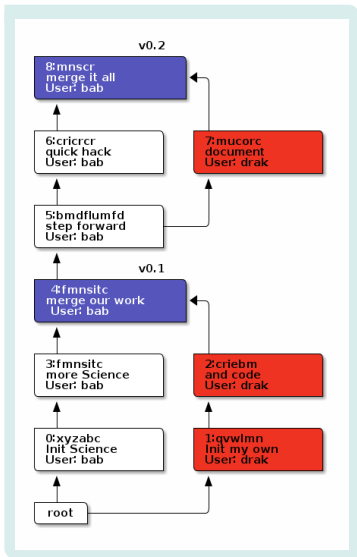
v0.2

8:mnscr
merge it all
User: bab

6:cricrcr
quick hack
User: bab

7:mucorc
document
User: drak

5:bmdflumfd
step forward
User: bab

v0.1

4:fmnsitc
merge our work
User: bab

3:fmnsitc
more Science
User: bab

2:criebm
and code
User: drak

0:xyzabc
Init Science
User: bab

1:qvwlmn
Init my own
User: drak

root